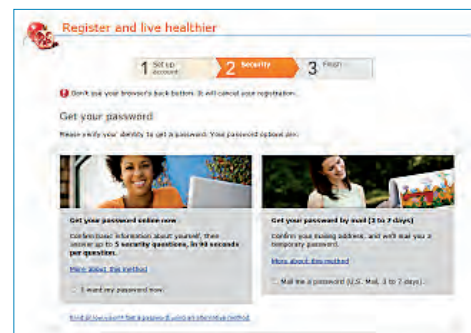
Register and live healthier

1 Set up account

2 Security

3 Finish

Don't use your browser's back button. It will cancel your registration.

Get your password

Please verify your identity to get a password. Your password options are:

Get your password online now

Confirm basic information about yourself, then answer up to 5 security questions, in 90 seconds per question.

More about this method

I want my password now

Get your password by mail (3 to 7 days)

Confirm your mailing address, and we'll mail you a temporary password.

More about this method

Mail me a password (U.S. Mail, 3 to 7 days)

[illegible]